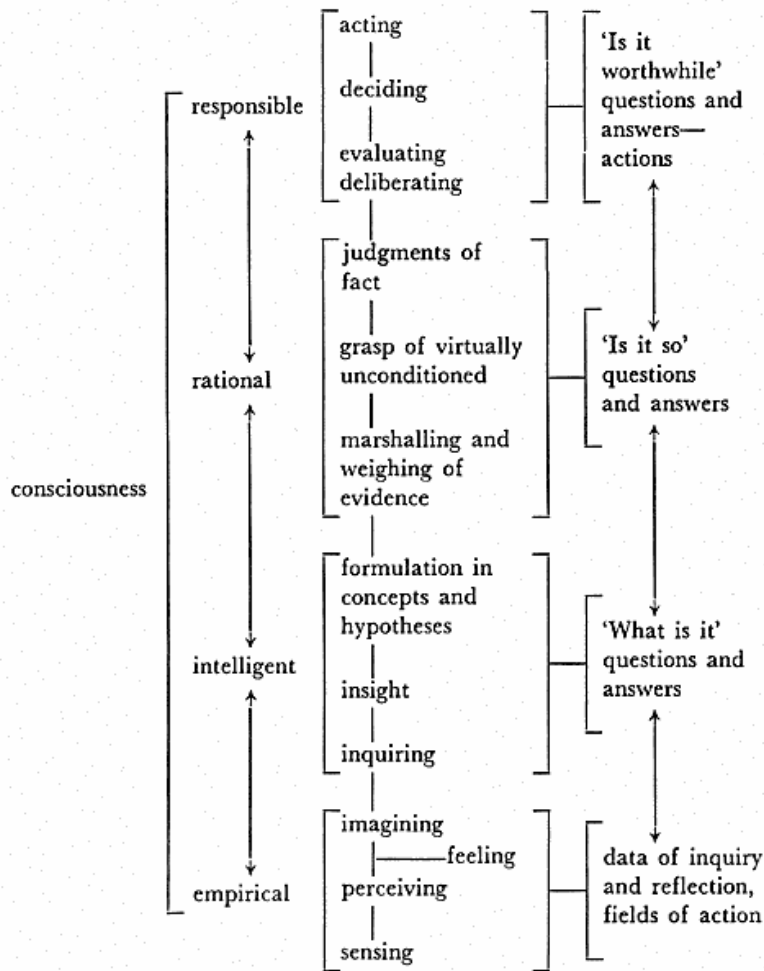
consciousness

responsible

acting

deciding

evaluating
deliberating

'Is it worthwhile' questions and answers—actions

rational

judgments of fact

grasp of virtually unconditioned

marshalling and weighing of evidence

'Is it so' questions and answers

intelligent

formulation in concepts and hypotheses

insight

inquiring

'What is it' questions and answers

empirical

imagining

feeling

perceiving

sensing

data of inquiry and reflection, fields of action